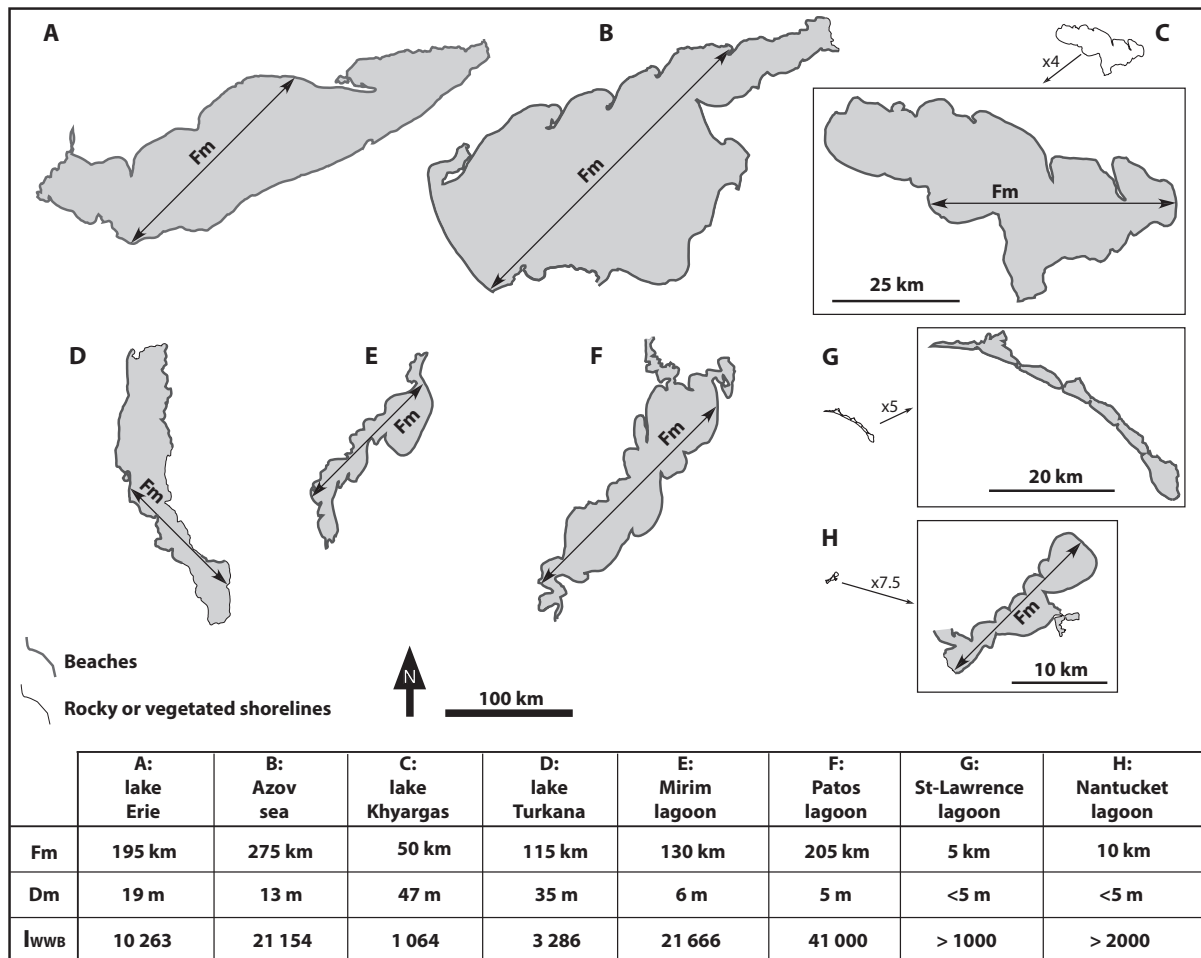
A

Fm

B

Fm

C

x4

Fm

25 km

D

Fm

E

Fm

F

Fm

G

x5

20 km

H

x7.5

Fm

10 km

Beaches

Rocky or vegetated shorelines

N

100 km

| | A: lake Erie | B: Azov sea | C: lake Khyargas | D: lake Turkana | E: Mirim lagoon | F: Patos lagoon | G: St-Lawrence lagoon | H: Nantucket lagoon |
|---|---|---|---|---|---|---|---|---|
| Fm | 195 km | 275 km | 50 km | 115 km | 130 km | 205 km | 5 km | 10 km |
| Dm | 19 m | 13 m | 47 m | 35 m | 6 m | 5 m | <5 m | <5 m |
| $I_{WWB}$ | 10 263 | 21 154 | 1 064 | 3 286 | 21 666 | 41 000 | > 1000 | > 2000 |